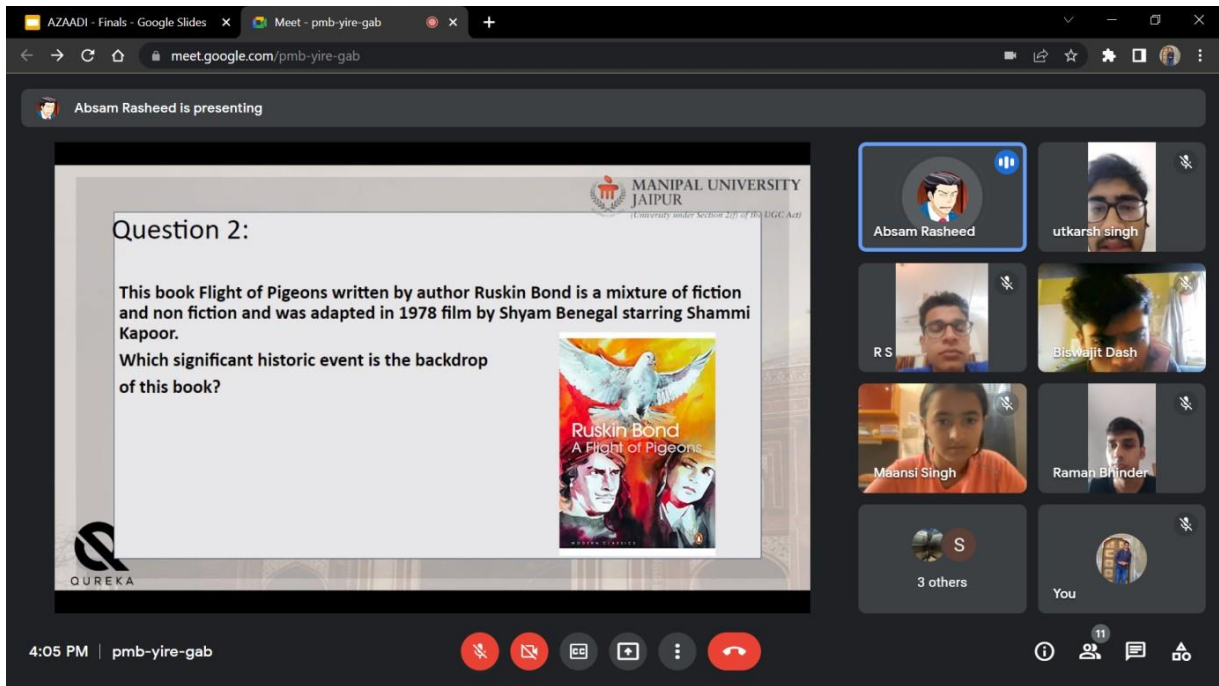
AZAADI - Finals - Google Slides ×
Meet - pmb-yire-gab ×
+

meet.google.com/pmb-yire-gab

Absam Rasheed is presenting

MANIPAL UNIVERSITY JAIPUR
(University under Section 2(f) of the UGC Act)

Question 2:

This book Flight of Pigeons written by author Ruskin Bond is a mixture of fiction and non fiction and was adapted in 1978 film by Shyam Benegal starring Shammi Kapoor.

Which significant historic event is the backdrop of this book?

Ruskin Bond
A Flight of Pigeons

QUREKA

Absam Rasheed
utkarsh singh
R S
Biswajit Dash
Maansi Singh
Raman Bhinder
S
3 others
You

4:05 PM | pmb-yire-gab

11